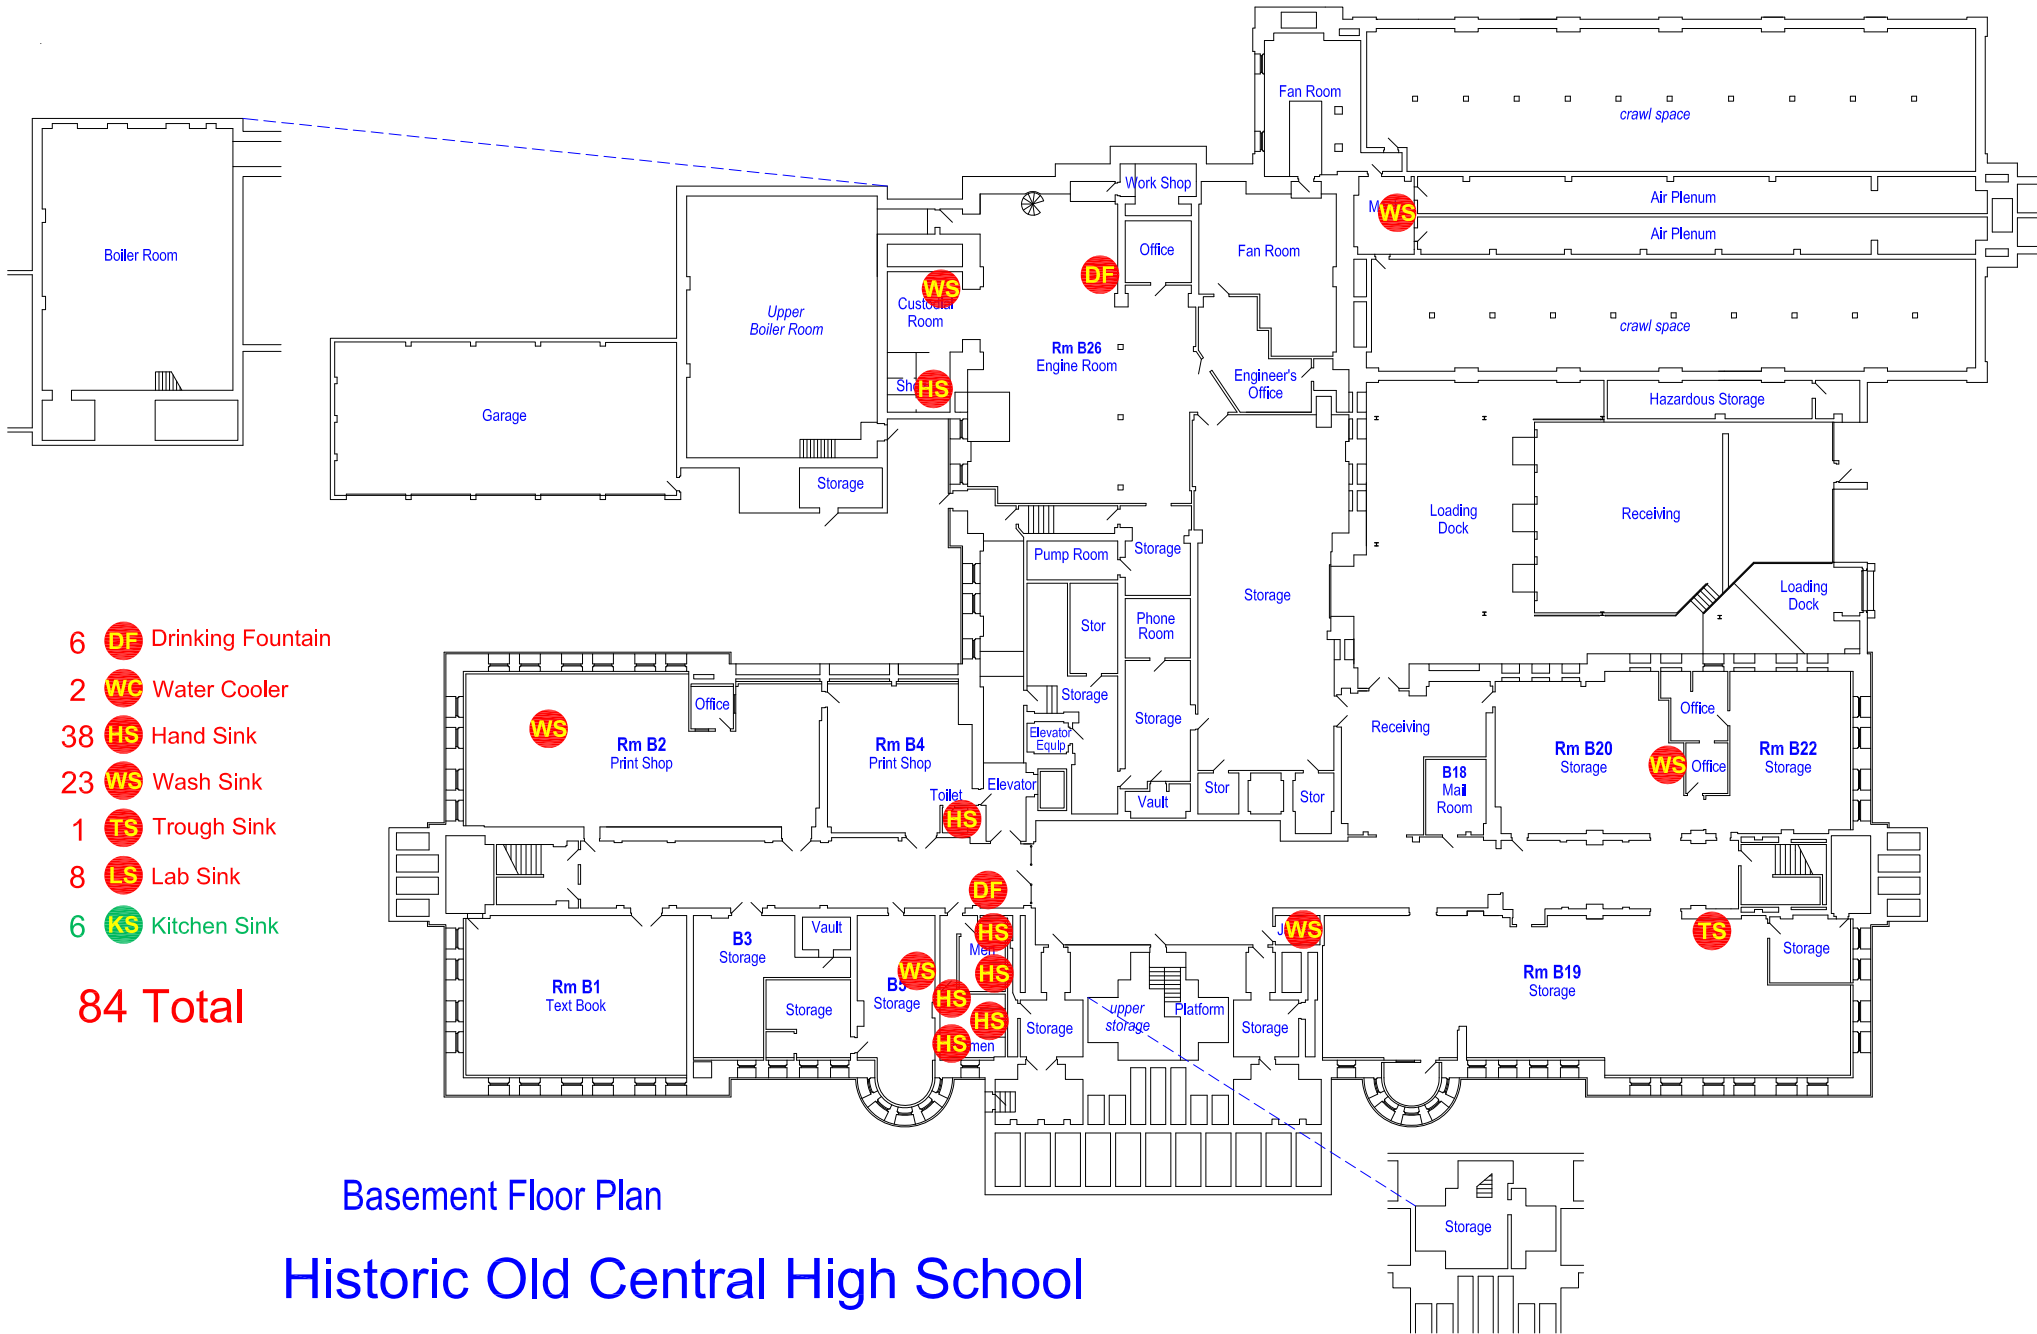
Fan Room
crawl space
Work Shop
M WS
Air Plenum
Air Plenum
Boiler Room
Office
Fan Room
DF
WS
Custodial Room
Upper Boiler Room
crawl space
Rm B26
Engine Room
Sh HS
Engineer's Office
Hazardous Storage
Garage
Storage
Loading Dock
Receiving
Pump Room
Storage
Storage
Loading Dock
Stor
Phone Room
6 DF Drinking Fountain
2 WC Water Cooler
38 HS Hand Sink
23 WS Wash Sink
1 TS Trough Sink
8 LS Lab Sink
6 KS Kitchen Sink
84 Total
Storage
Office
Elevator Equip
Storage
Receiving
Office
WS
Rm B2
Print Shop
Rm B4
Print Shop
B18
Mail
Room
Rm B20
Storage
WS Office
Rm B22
Storage
Toilet
HS
Elevator
Vault
Stor
Stor
DF
HS
B3
Storage
Vault
J WS
TS
Storage
Men
HS
Rm B1
Text Book
WS
B5
Storage
HS
Storage
HS
upper storage
Platform
Storage
Rm B19
Storage
Storage
HS
men
Storage
Basement Floor Plan
Storage
Historic Old Central High School